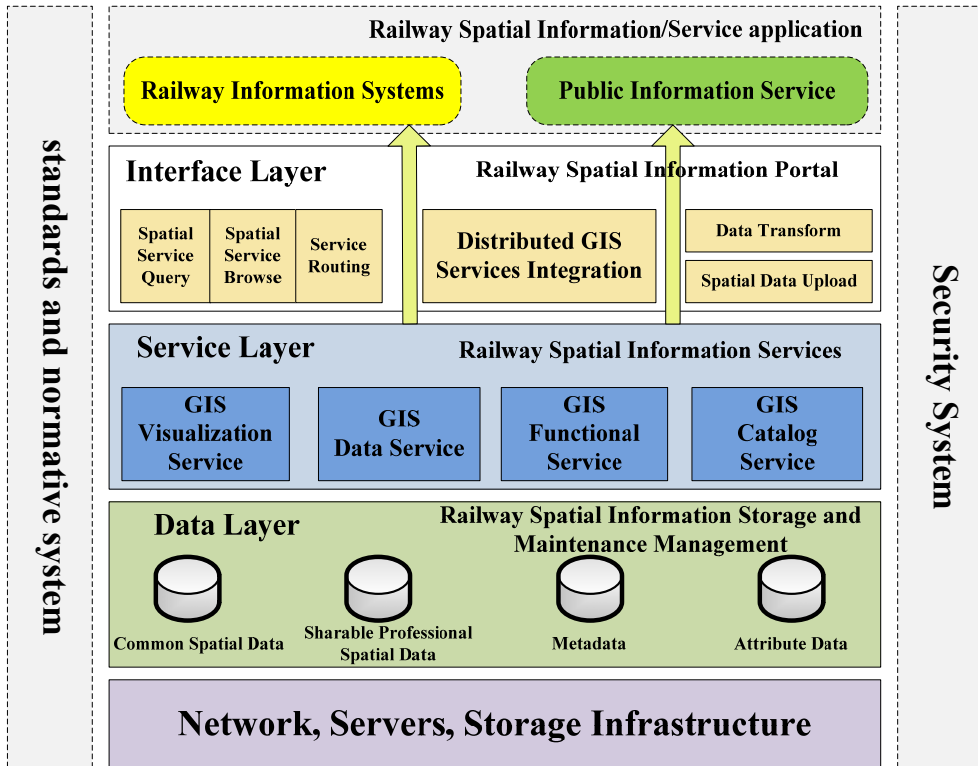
standards and normative system

Railway Spatial Information/Service application

Railway Information Systems

Public Information Service

Interface Layer

Railway Spatial Information Portal

Spatial Service Query

Spatial Service Browse

Service Routing

Distributed GIS Services Integration

Data Transform

Spatial Data Upload

Service Layer

Railway Spatial Information Services

GIS Visualization Service

GIS Data Service

GIS Functional Service

GIS Catalog Service

Data Layer

Railway Spatial Information Storage and Maintenance Management

Common Spatial Data

Sharable Professional Spatial Data

Metadata

Attribute Data

Network, Servers, Storage Infrastructure

Security System